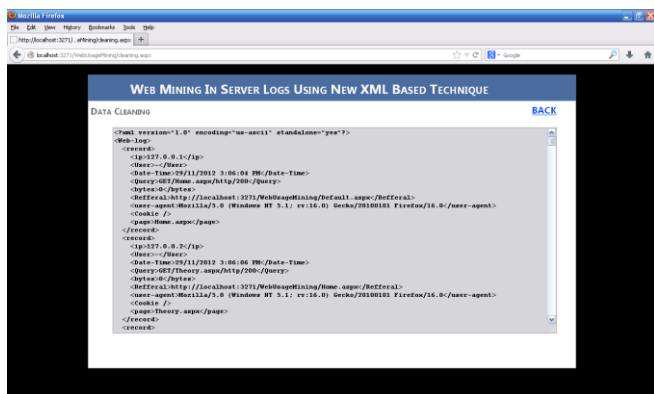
Mozilla Firefox

File Edit View History Bookmarks Tools Help

http://localhost:3271/...eMining/cleaning.aspx +

localhost:3271/WebUsageMining/cleaning.aspx

Google

WEB MINING IN SERVER LOGS USING NEW XML BASED TECHNIQUE

DATA CLEANING

BACK

<?xml version="1.0" encoding="us-ascii" standalone="yes"?>
<Web-log>
<record>
<ip>127.0.0.1</ip>
<User>-</User>
<Date-Time>29/11/2012 3:06:04 PM</Date-Time>
<Query>GET/Home.aspx/http/200</Query>
<bytes>0</bytes>
<Refferal>http://localhost:3271/WebUsageMining/Default.aspx</Refferal>
<user-agent>Mozilla/5.0 (Windows NT 5.1; rv:16.0) Gecko/20100101 Firefox/16.0</user-agent>
<Cookie />
<page>Home.aspx</page>
</record>
<record>
<ip>127.0.0.2</ip>
<User>-</User>
<Date-Time>29/11/2012 3:06:06 PM</Date-Time>
<Query>GET/Theory.aspx/http/200</Query>
<bytes>0</bytes>
<Refferal>http://localhost:3271/WebUsageMining/Home.aspx</Refferal>
<user-agent>Mozilla/5.0 (Windows NT 5.1; rv:16.0) Gecko/20100101 Firefox/16.0</user-agent>
<Cookie />
<page>Theory.aspx</page>
</record>
<record>